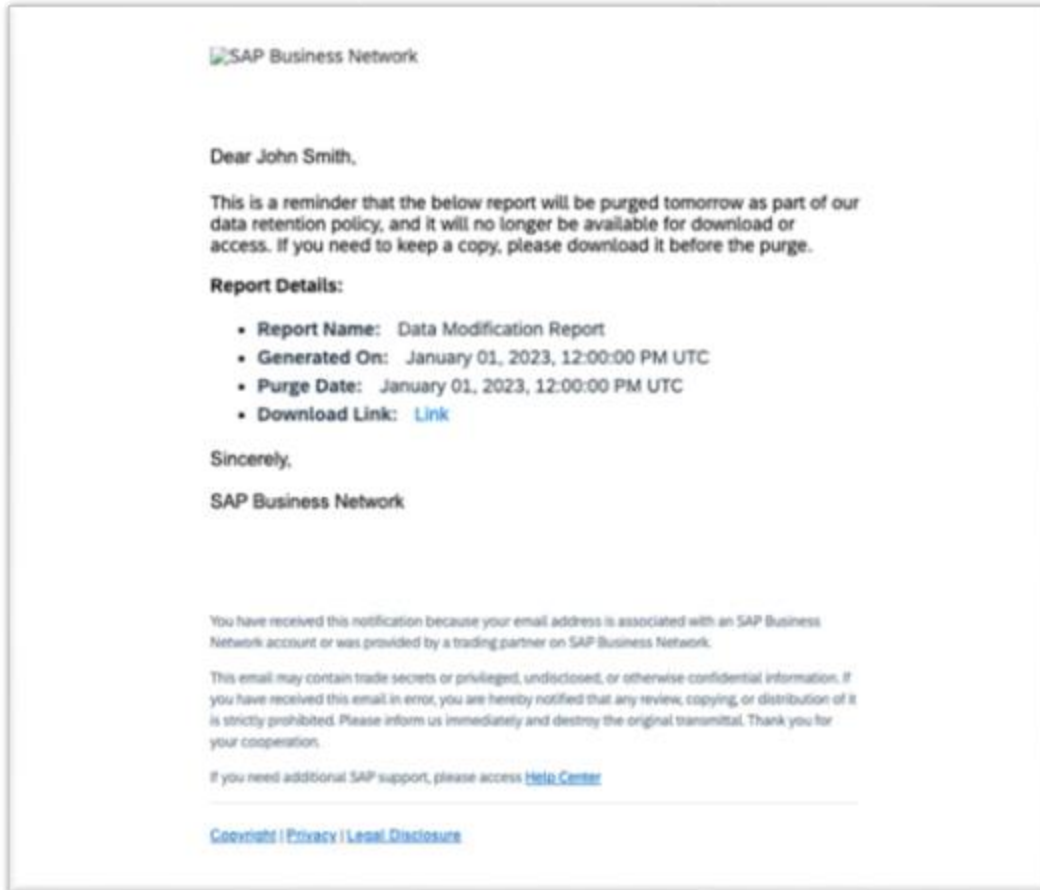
SAP Business Network

Dear John Smith,

This is a reminder that the below report will be purged tomorrow as part of our data retention policy, and it will no longer be available for download or access. If you need to keep a copy, please download it before the purge.

**Report Details:**

- **Report Name:** Data Modification Report
- **Generated On:** January 01, 2023, 12:00:00 PM UTC
- **Purge Date:** January 01, 2023, 12:00:00 PM UTC
- **Download Link:** Link

Sincerely,

SAP Business Network

You have received this notification because your email address is associated with an SAP Business Network account or was provided by a trading partner on SAP Business Network.

This email may contain trade secrets or privileged, undisclosed, or otherwise confidential information. If you have received this email in error, you are hereby notified that any review, copying, or distribution of it is strictly prohibited. Please inform us immediately and destroy the original transmittal. Thank you for your cooperation.

If you need additional SAP support, please access Help Center

Copyright | Privacy | Legal Disclosure